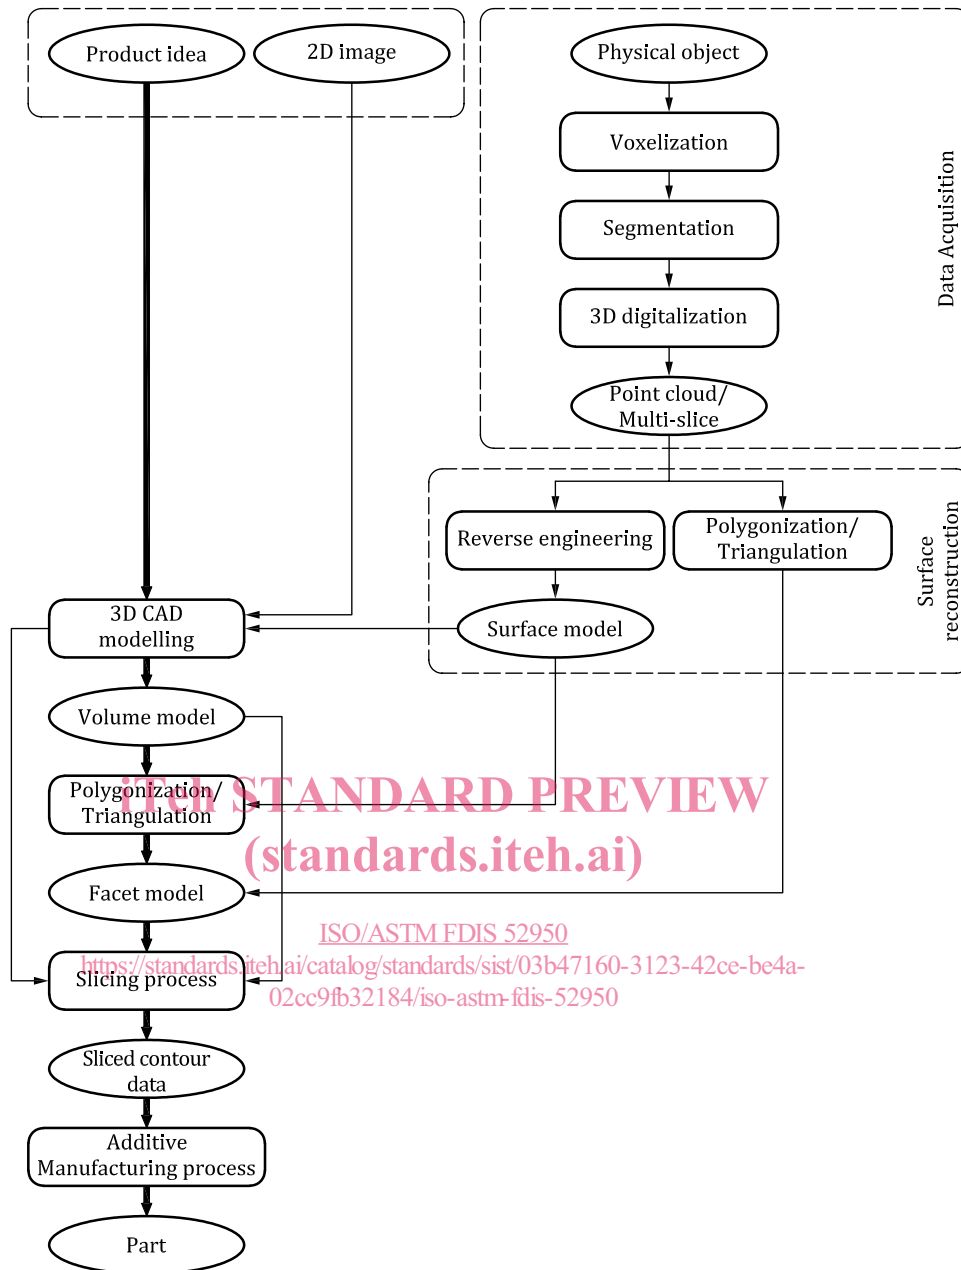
Product idea

2D image

Physical object

Voxelization

Segmentation

3D digitalization

Point cloud/ Multi-slice

Data Acquisition

Reverse engineering

Polygonization/ Triangulation

Surface reconstruction

3D CAD modelling

Surface model

Volume model

Polygonization/ Triangulation

iTeh STANDARD PREVIEW (standards.iteh.ai)

Facet model

ISO/ASTM FDIS 52950

https://standards.iteh.ai/catalog/standards/sist/03b47160-3123-42ce-be4a-02cc9fb32184/iso-astm-fdis-52950

Slicing process

Sliced contour data

Additive Manufacturing process

Part